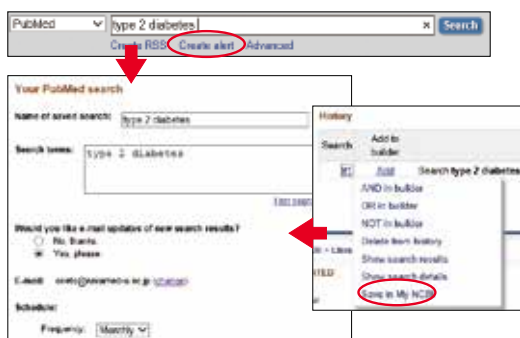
PubMed
type 2 diabetes
Search
Create RSS Create alert Advanced

Your PubMed search
Name of saved search: type 2 diabetes
Search terms: type 2 diabetes
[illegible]
Would you like e-mail updates of new search results?
No, thanks.
Yes, please
E-mail: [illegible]@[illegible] (Change)
Schedule:
Frequency: Monthly

History
Search
Add to builder
#1 Add
Search type 2 diabetes
AND in builder
OR in builder
NOT in builder
Delete from history
Show search results
Show search details
Save in My NCBI
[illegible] Lim
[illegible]TED
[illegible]